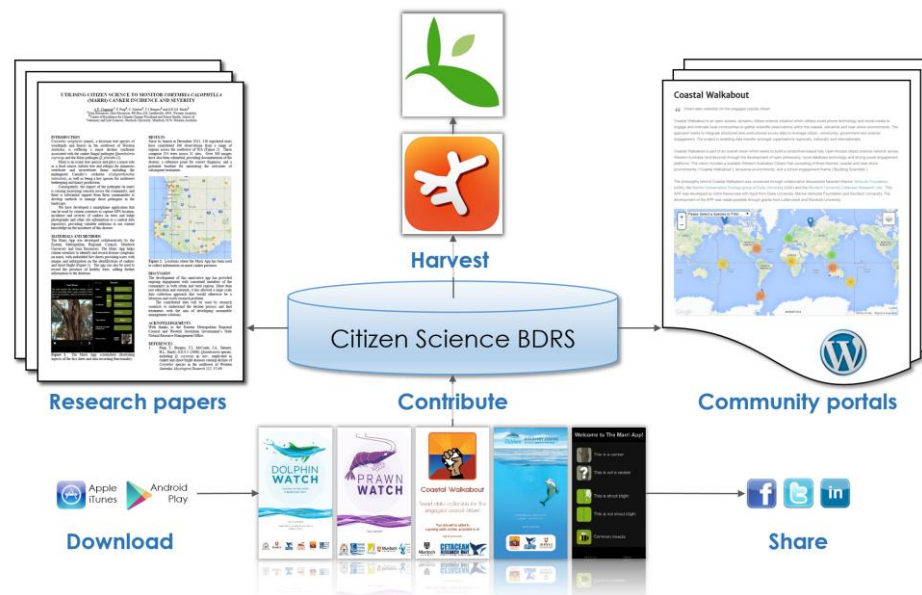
UTILISING CITIZEN SCIENCE TO MONITOR CORYMBIA CALOPHYLLA (MARRI) CANKER INCIDENCE AND SEVERITY

Harvest

Coastal Walkabout

Citizen Science BDRS

Research papers

Contribute

Community portals

Apple iTunes

Android Play

Download

DOLPHIN WATCH

PRAWN WATCH

Coastal Walkabout

Welcome to The Marri App!

Share